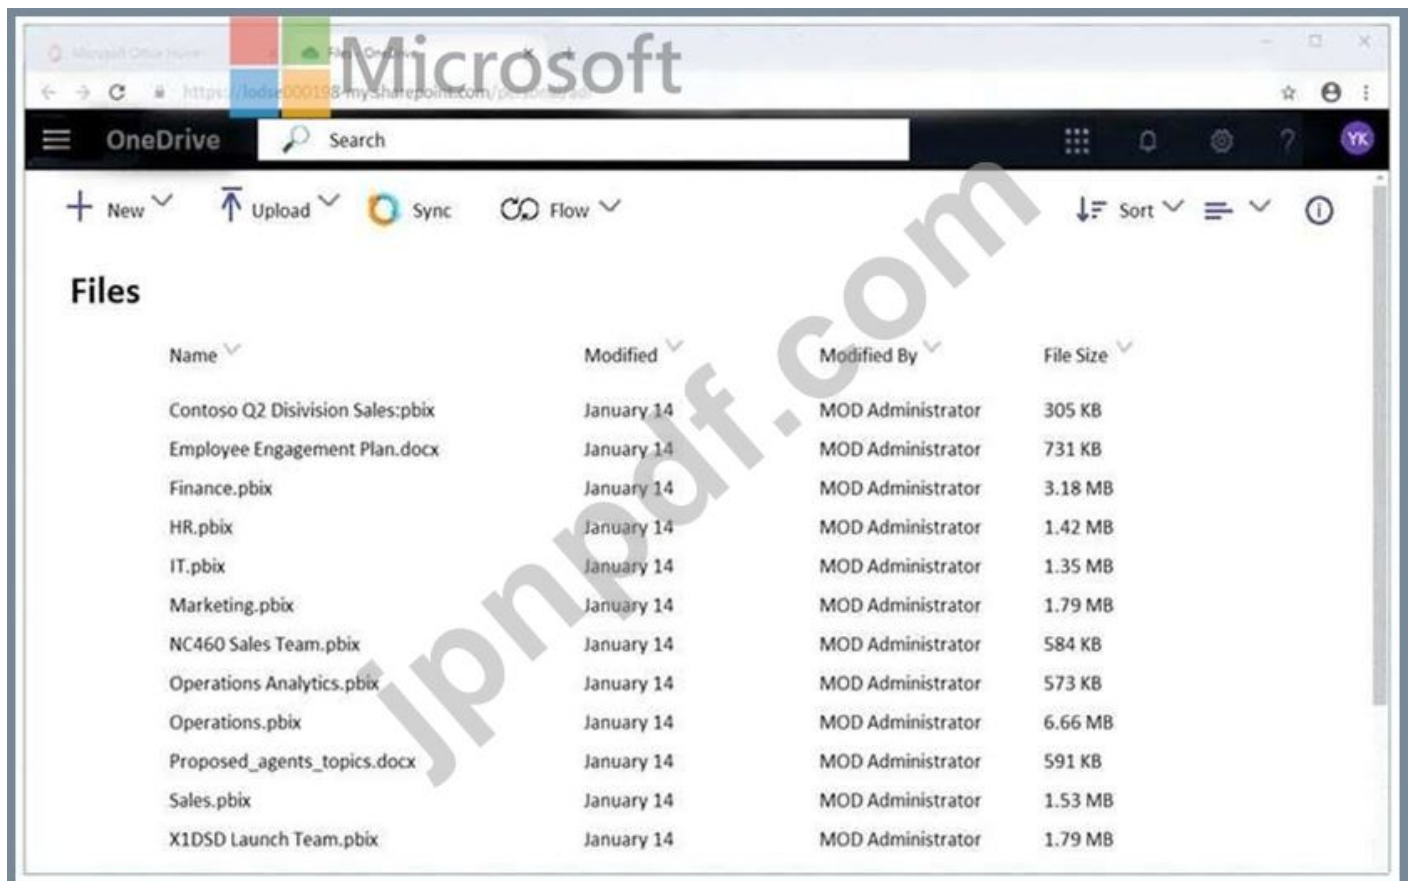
Microsoft Office Home

Files - OneDrive

Microsoft

https://lodsd000198-my.sharepoint.com/personal/

OneDrive

Search

YK

New

Upload

Sync

Flow

Sort

Files

| Name | Modified | Modified By | File Size |
|---|---|---|---|
| Contoso Q2 Disivision Sales:pbix | January 14 | MOD Administrator | 305 KB |
| Employee Engagement Plan.docx | January 14 | MOD Administrator | 731 KB |
| Finance.pbix | January 14 | MOD Administrator | 3.18 MB |
| HR.pbix | January 14 | MOD Administrator | 1.42 MB |
| IT.pbix | January 14 | MOD Administrator | 1.35 MB |
| Marketing.pbix | January 14 | MOD Administrator | 1.79 MB |
| NC460 Sales Team.pbix | January 14 | MOD Administrator | 584 KB |
| Operations Analytics.pbix | January 14 | MOD Administrator | 573 KB |
| Operations.pbix | January 14 | MOD Administrator | 6.66 MB |
| Proposed_agents_topics.docx | January 14 | MOD Administrator | 591 KB |
| Sales.pbix | January 14 | MOD Administrator | 1.53 MB |
| X1DSD Launch Team.pbix | January 14 | MOD Administrator | 1.79 MB |

jpnpdf.com